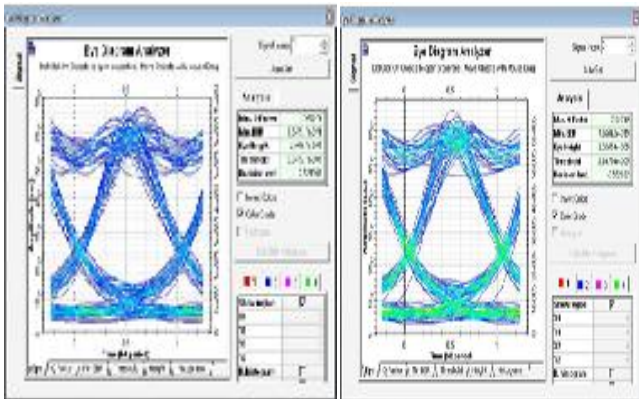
Eye Diagram Analyzer

Eye Diagram Analyzer

Analysis

Analysis

Max. Q Factor

Min. BER

Eye Height

Threshold

Decision Inst.

Max. Q Factor

Min. BER

Eye Height

Threshold

Decision Inst.

Invert Color

Color Grade

Invert Color

Color Grade

Time (bit period)

Time (bit period)

0.5

0.5

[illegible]